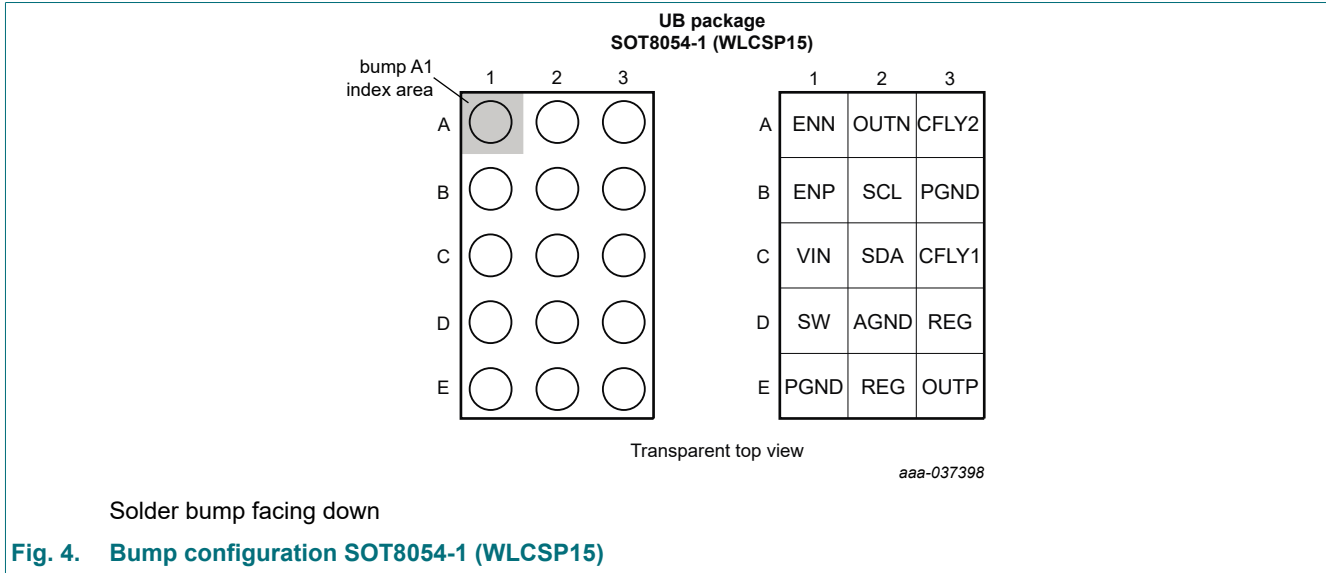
**UB package**
**SOT8054-1 (WLCSP15)**

bump A1 index area

1 2 3

A
B
C
D
E

|   | 1 | 2 | 3 |
|---|---|---|---|
| A | ENN | OUTN | CFLY2 |
| B | ENP | SCL | PGND |
| C | VIN | SDA | CFLY1 |
| D | SW | AGND | REG |
| E | PGND | REG | OUTP |

Transparent top view

aaa-037398

Solder bump facing down

**Fig. 4. Bump configuration SOT8054-1 (WLCSP15)**